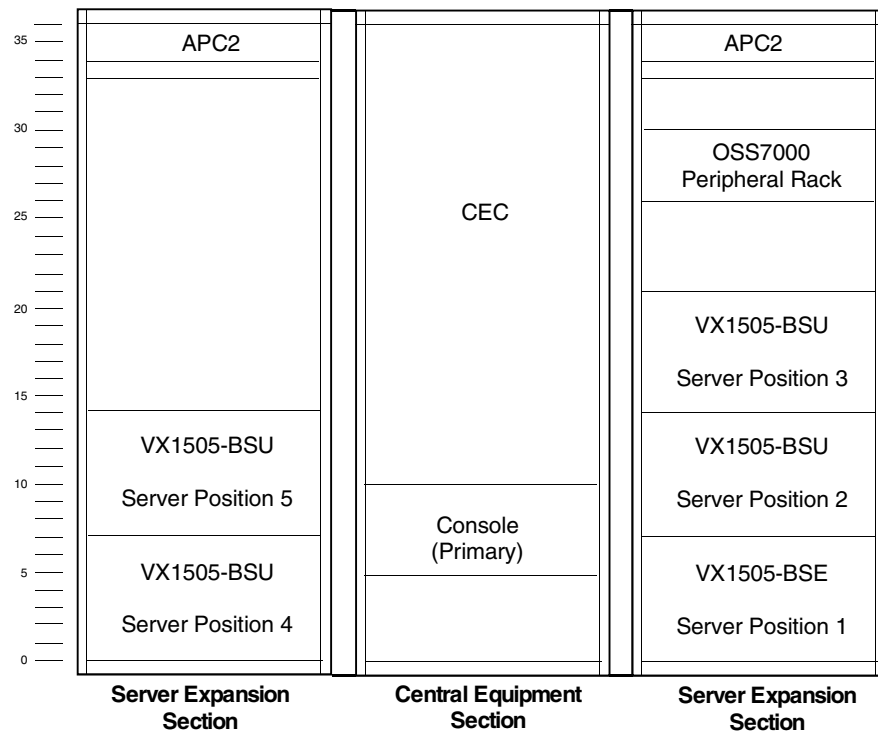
35
30
25
20
15
10
5
0

APC2

VX1505-BSU

Server Position 5

VX1505-BSU

Server Position 4

Server Expansion Section

CEC

Console (Primary)

Central Equipment Section

APC2

OSS7000 Peripheral Rack

VX1505-BSU

Server Position 3

VX1505-BSU

Server Position 2

VX1505-BSE

Server Position 1

Server Expansion Section